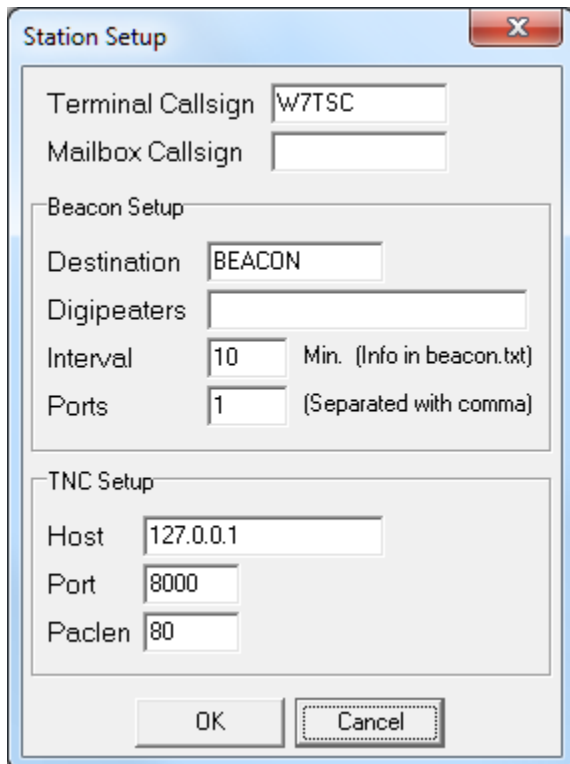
Station Setup

Terminal Callsign W7TSC
Mailbox Callsign

Beacon Setup

Destination BEACON
Digipeaters
Interval 10 Min. (Info in beacon.txt)
Ports 1 (Separated with comma)

TNC Setup

Host 127.0.0.1
Port 8000
Paclen 80

OK Cancel